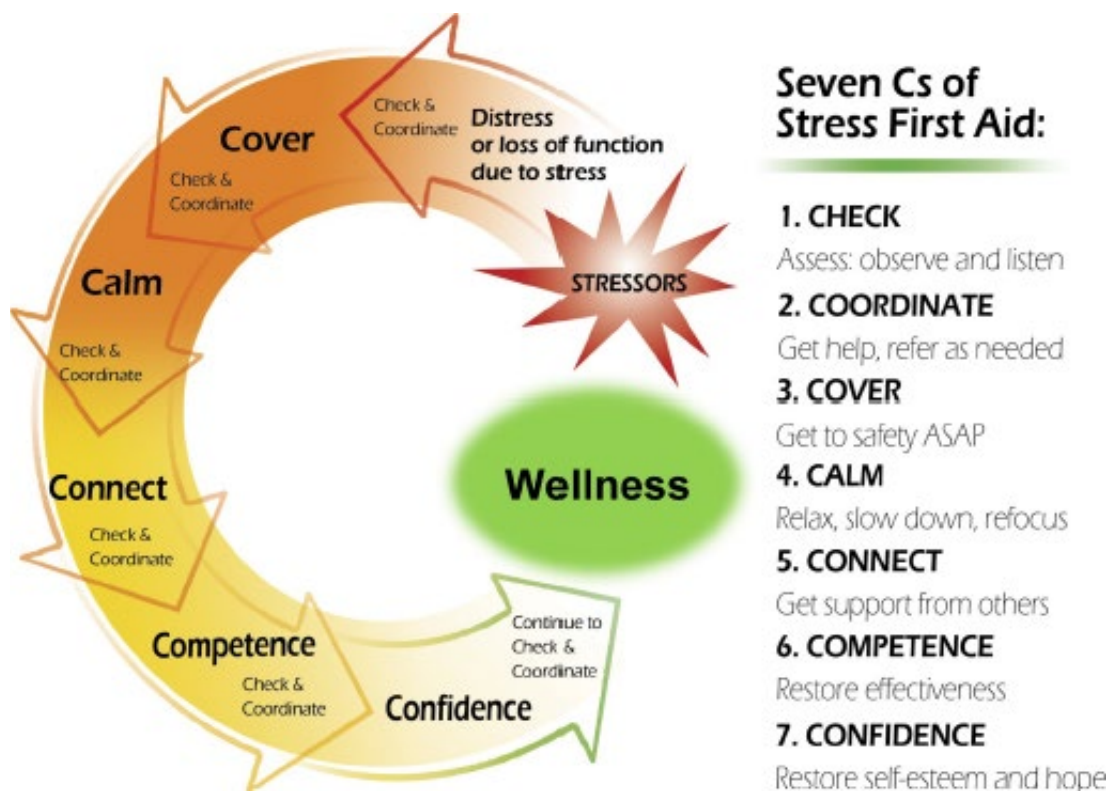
Check & Coordinate

Distress or loss of function due to stress

Cover

Check & Coordinate

STRESSORS

Calm

Check & Coordinate

Wellness

Connect

Check & Coordinate

Competence

Check & Coordinate

Continue to Check & Coordinate

Confidence

Seven Cs of Stress First Aid:

1. CHECK
Assess: observe and listen

2. COORDINATE
Get help, refer as needed

3. COVER
Get to safety ASAP

4. CALM
Relax, slow down, refocus

5. CONNECT
Get support from others

6. COMPETENCE
Restore effectiveness

7. CONFIDENCE
Restore self-esteem and hope